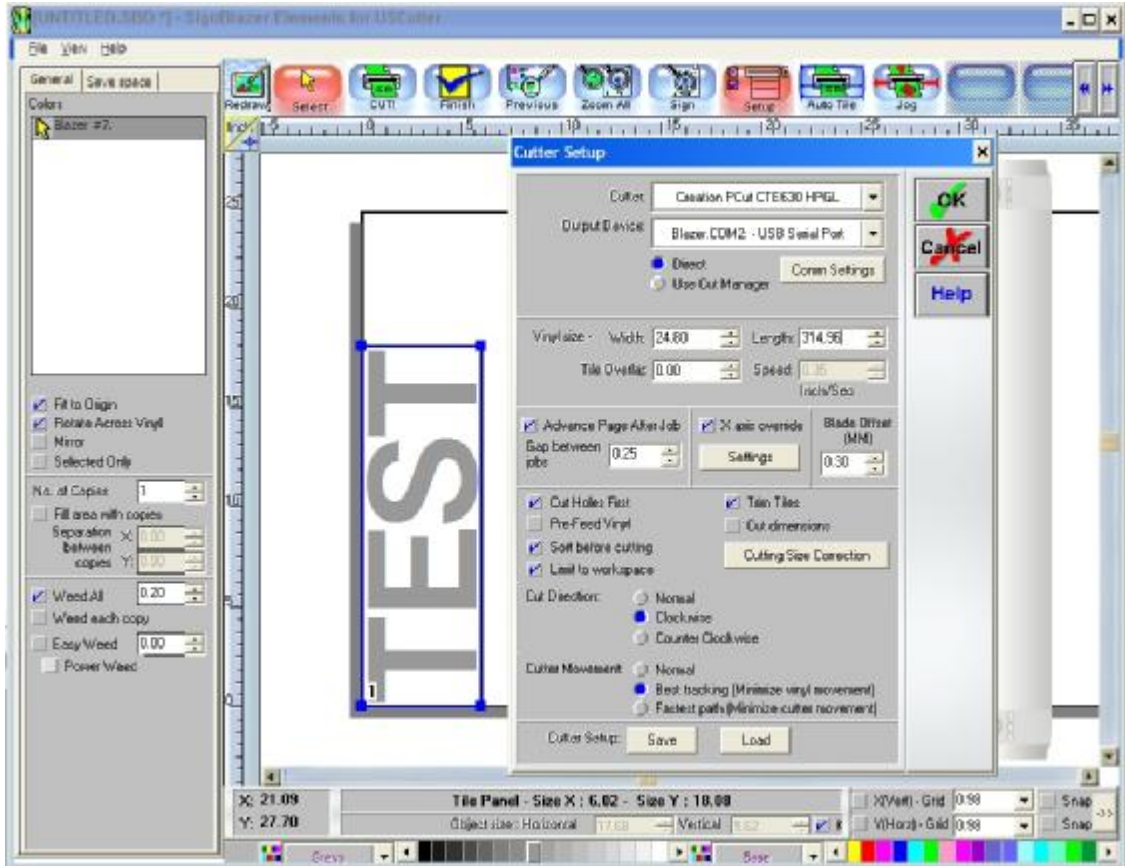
[UNTITLED.SBD *] - SignBlazer Elements for USCutter

File View Help

General | Save space

Colors

Blazer #2

Fit to Origin
Rotate Across Vinyl
Mirror
Selected Only

No. of Copies 1
Fill area with copies
Separation between copies X: 0.00 Y: 0.00

Weed All 0.20
Weed each copy
Easy Weed 0.00
Power Weed

Redraw Select CUT! Finish Previous Zoom All Sign Setup Auto Tile Jog

Inch

TEST

1

Cutter Setup

Cutter: Creation PCut CTE630 HPGL
Output Device: Blazer.COM2 - USB Serial Port
Direct
Use Cut Manager
Comm Settings

Vinyl size - Width: 24.80 Length: 314.96
Tile Overlap: 0.00 Speed: 0.35
Inch/Sec

Advance Page After Job
Gap between jobs 0.25
X axis override
Settings
Blade Offset (MM) 0.30

Cut Holes First
Pre-Feed Vinyl
Sort before cutting
Limit to workspace
Trim Tiles
Cut dimensions
Cutting Size Correction

Cut Direction: Normal
Clockwise
Counter Clockwise

Cutter Movement: Normal
Best tracking (Minimize vinyl movement)
Fastest path (Minimize cutter movement)

Cutter Setup: Save Load

OK
Cancel
Help

X: 21.09
Y: 27.70

Tile Panel - Size X : 6.02 - Size Y : 18.08
Object size : Horizontal 17.68 Vertical 5.62

X(Vert) - Grid 0.98 Snap
Y(Horz) - Grid 0.98 Snap

Greys
Base